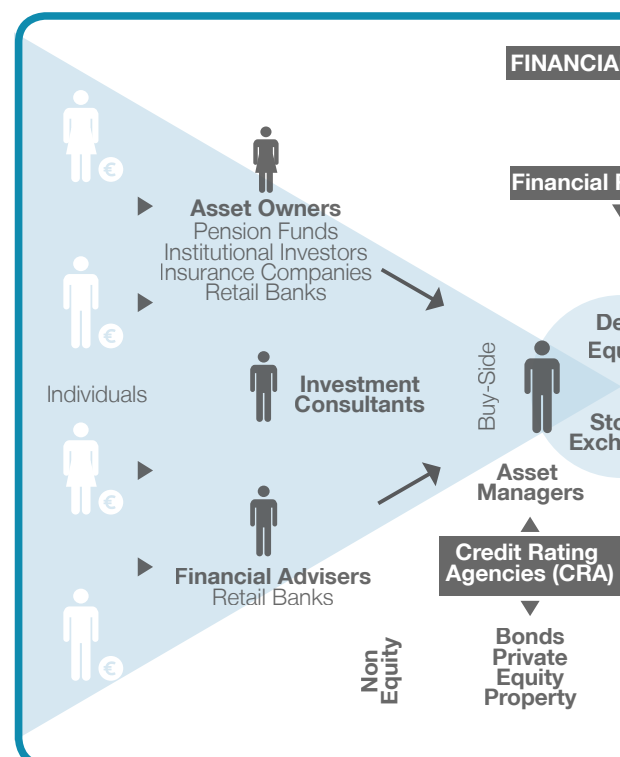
FINANCIA

Financial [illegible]

Asset Owners
Pension Funds
Institutional Investors
Insurance Companies
Retail Banks

Individuals

Investment Consultants

Buy-Side

Asset Managers

De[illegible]
Equ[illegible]

Sto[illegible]
Exch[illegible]

Financial Advisers
Retail Banks

Credit Rating Agencies (CRA)

Non Equity

Bonds
Private Equity
Property